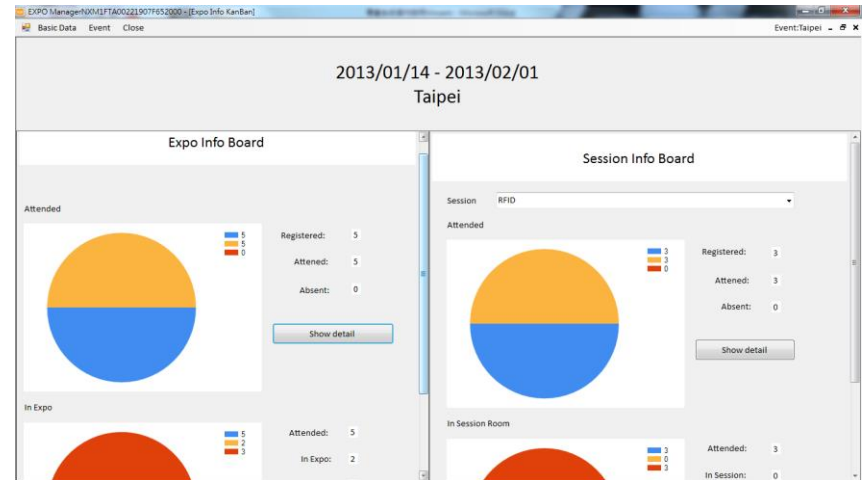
EXPO ManagerNXM1FTA00221907F652000 - [Expo Info KanBan]

Basic Data Event Close

Event:Taipei

2013/01/14 - 2013/02/01
Taipei

Expo Info Board

Attended

5
5
0

Registered: 5

Attened: 5

Absent: 0

Show detail

In Expo

5
2
3

Attended: 5

In Expo: 2

Session Info Board

Session RFID

Attended

3
3
0

Registered: 3

Attened: 3

Absent: 0

Show detail

In Session Room

3
0
3

Attended: 3

In Session: 0